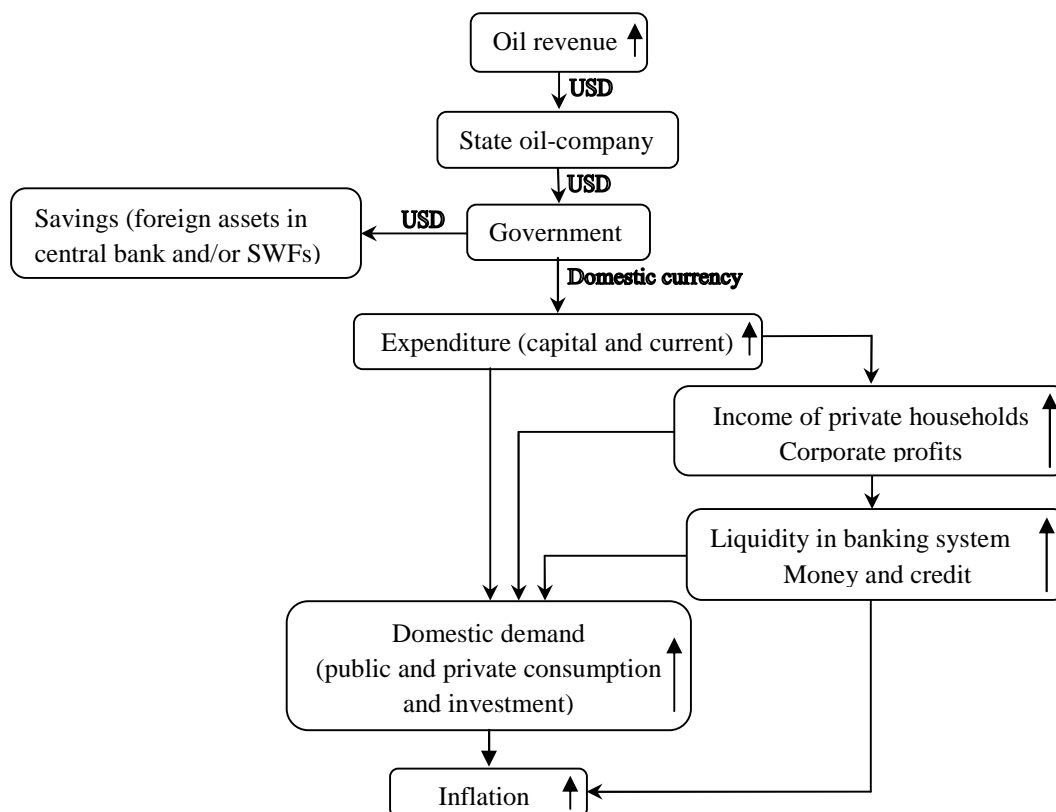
Oil revenue

USD

State oil-company

USD

Savings (foreign assets in central bank and/or SWFs)

USD

Government

Domestic currency

Expenditure (capital and current)

Income of private households
Corporate profits

Liquidity in banking system
Money and credit

Domestic demand
(public and private consumption and investment)

Inflation